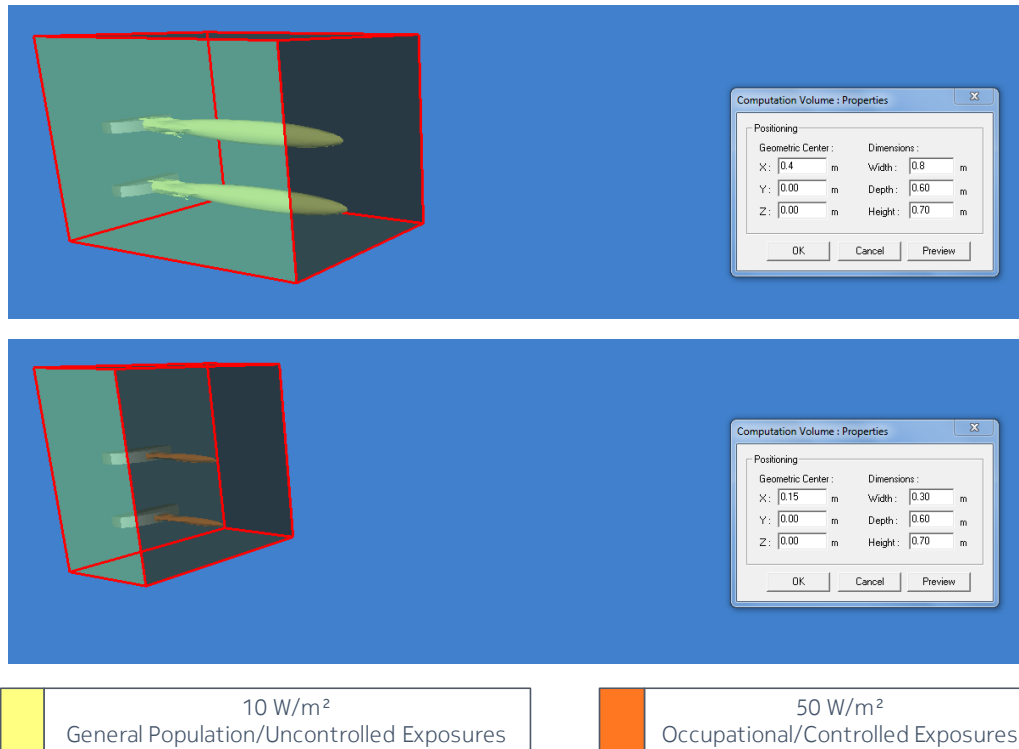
Computation Volume : Properties

Positioning

Geometric Center :

X : 0.4 m

Y : 0.00 m

Z : 0.00 m

Dimensions :

Width : 0.8 m

Depth : 0.60 m

Height : 0.70 m

OK Cancel Preview

Computation Volume : Properties

Positioning

Geometric Center :

X : 0.15 m

Y : 0.00 m

Z : 0.00 m

Dimensions :

Width : 0.30 m

Depth : 0.60 m

Height : 0.70 m

OK Cancel Preview

10 W/m²
General Population/Uncontrolled Exposures

50 W/m²
Occupational/Controlled Exposures